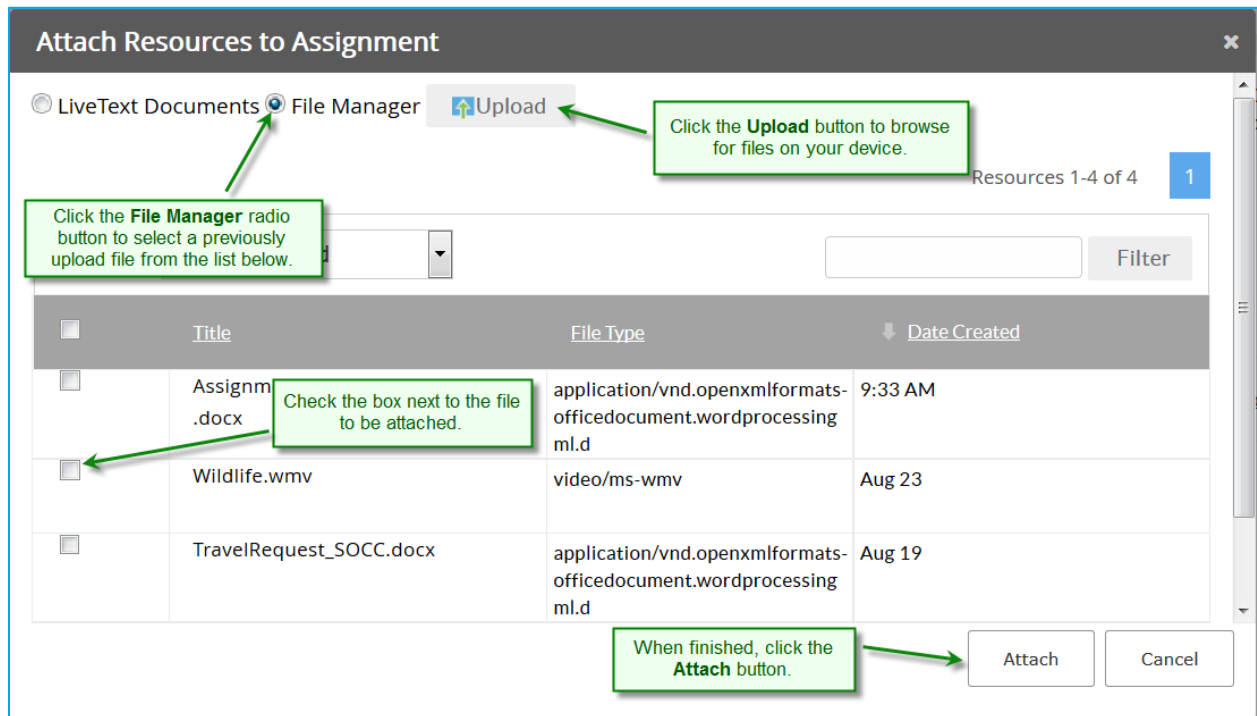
Attach Resources to Assignment ×

LiveText Documents File Manager Upload

Click the **Upload** button to browse for files on your device.

Resources 1-4 of 4 1

Click the **File Manager** radio button to select a previously upload file from the list below.

d

Filter

| | Title | File Type | Date Created |
|---|---|---|---|
| | Assignm .docx | application/vnd.openxmlformats-officedocument.wordprocessingml.d | 9:33 AM |
| | Wildlife.wmv | video/ms-wmv | Aug 23 |
| | TravelRequest_SOCC.docx | application/vnd.openxmlformats-officedocument.wordprocessingml.d | Aug 19 |

Check the box next to the file to be attached.

When finished, click the **Attach** button.

Attach Cancel